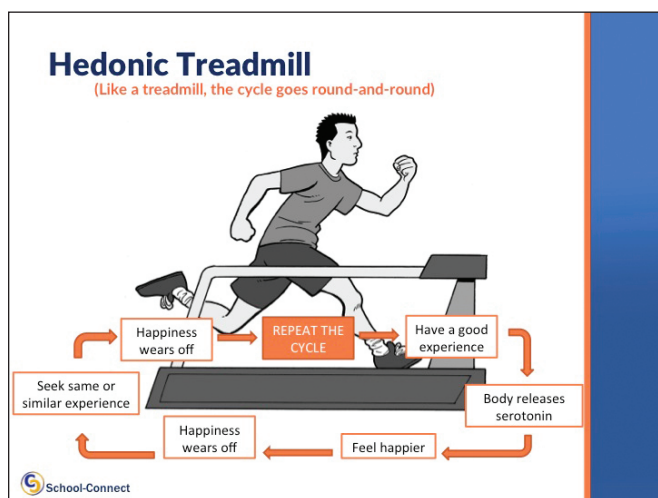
Hedonic Treadmill
(Like a treadmill, the cycle goes round-and-round)

Happiness wears off

REPEAT THE CYCLE

Have a good experience

Body releases serotonin

Feel happier

Happiness wears off

Seek same or similar experience

School-Connect